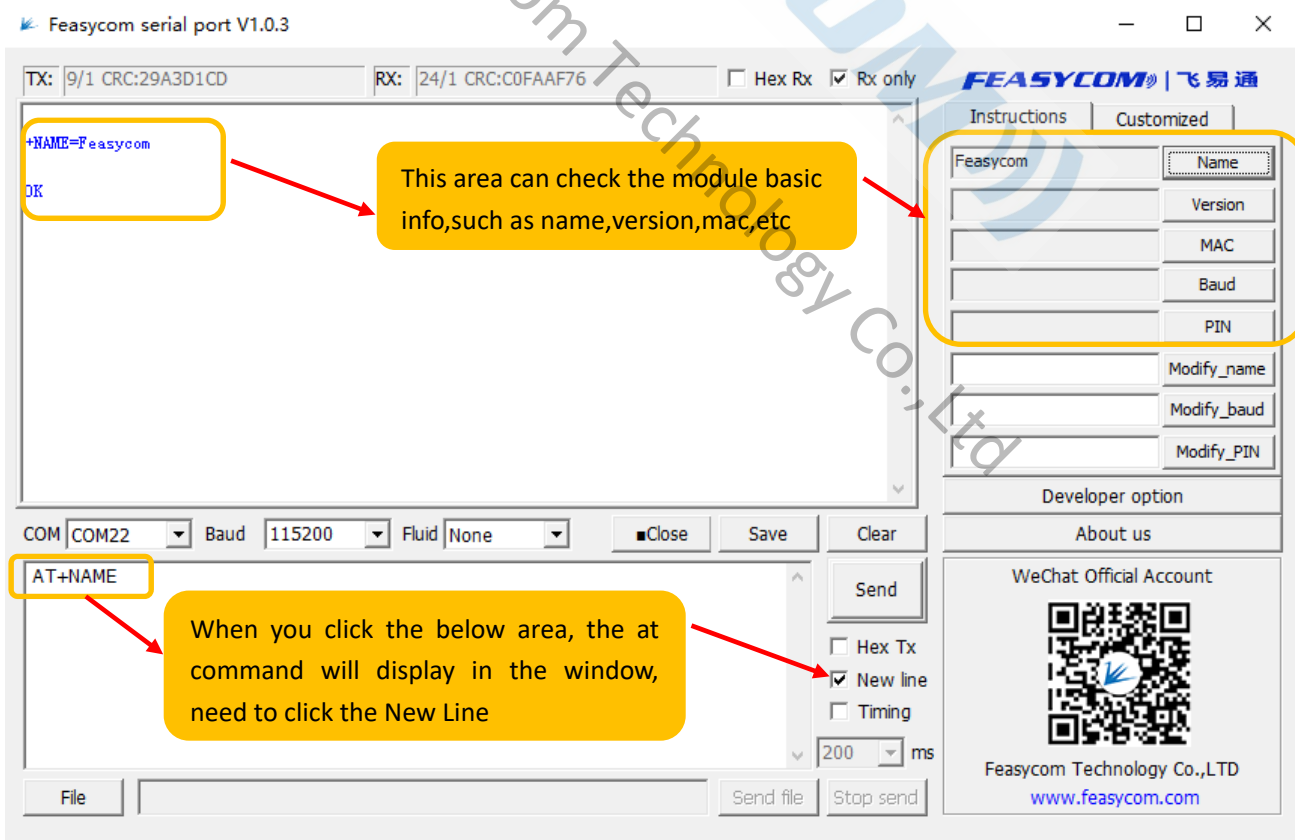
Feasycom serial port V1.0.3

TX: 9/1 CRC:29A3D1CD RX: 24/1 CRC:C0FAAF76 Hex Rx Rx only

FEASYCOM | 飞易通

Instructions Customized

+NAME=Feasycom

OK

This area can check the module basic info,such as name,version,mac,etc

Feasycom Name
Version
MAC
Baud
PIN
Modify_name
Modify_baud
Modify_PIN
Developer option
About us

COM COM22 Baud 115200 Fluid None ■Close Save Clear

AT+NAME

When you click the below area, the at command will display in the window, need to click the New Line

Send
Hex Tx
New line
Timing
200 ms

WeChat Official Account
Feasycom Technology Co.,LTD
www.feasycom.com

File Send file Stop send

Feasycom Technology Co.,Ltd